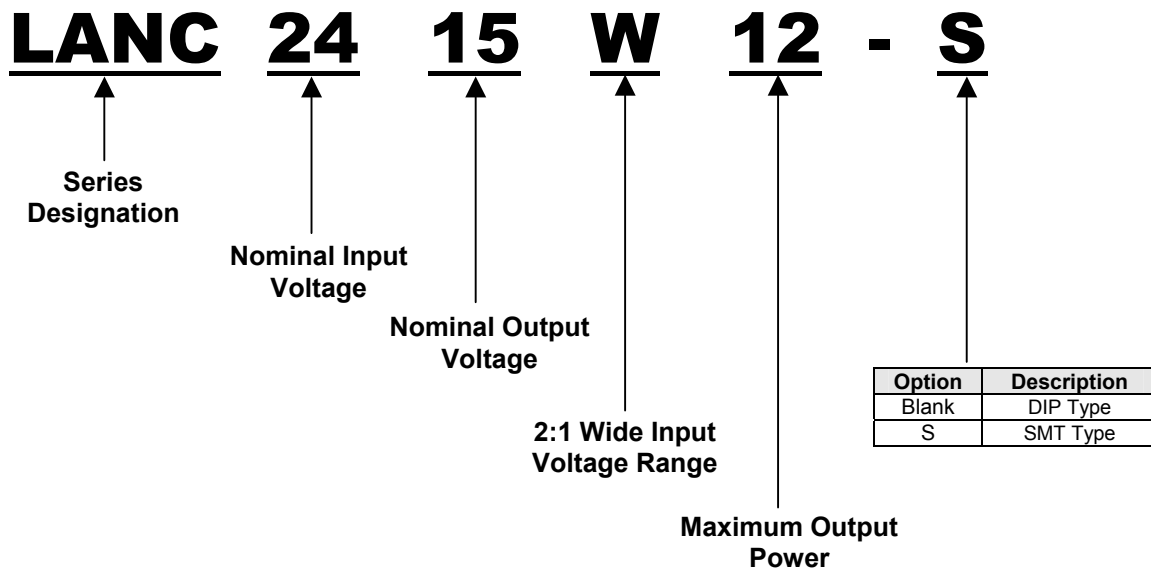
LANC 24 15 W 12 - S

Series Designation

Nominal Input Voltage

Nominal Output Voltage

2:1 Wide Input Voltage Range

Maximum Output Power

| Option | Description |
|---|---|
| Blank | DIP Type |
| S | SMT Type |